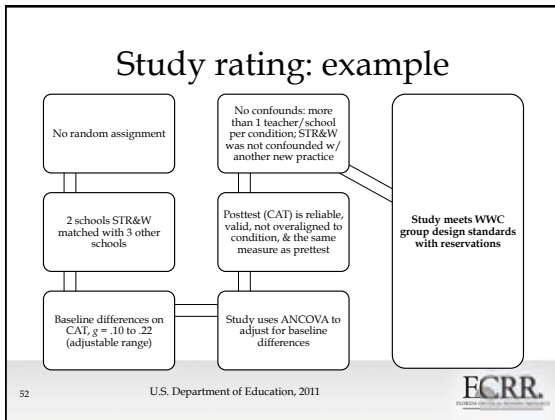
Study rating: example

No random assignment

2 schools STR&W matched with 3 other schools

Baseline differences on CAT, $g$ = .10 to .22 (adjustable range)

No confounds: more than 1 teacher/school per condition; STR&W was not confounded w/ another new practice

Posttest (CAT) is reliable, valid, not overaligned to condition, & the same measure as pretest

Study uses ANCOVA to adjust for baseline differences

Study meets WWC group design standards with reservations

52

U.S. Department of Education, 2011

FCRR.